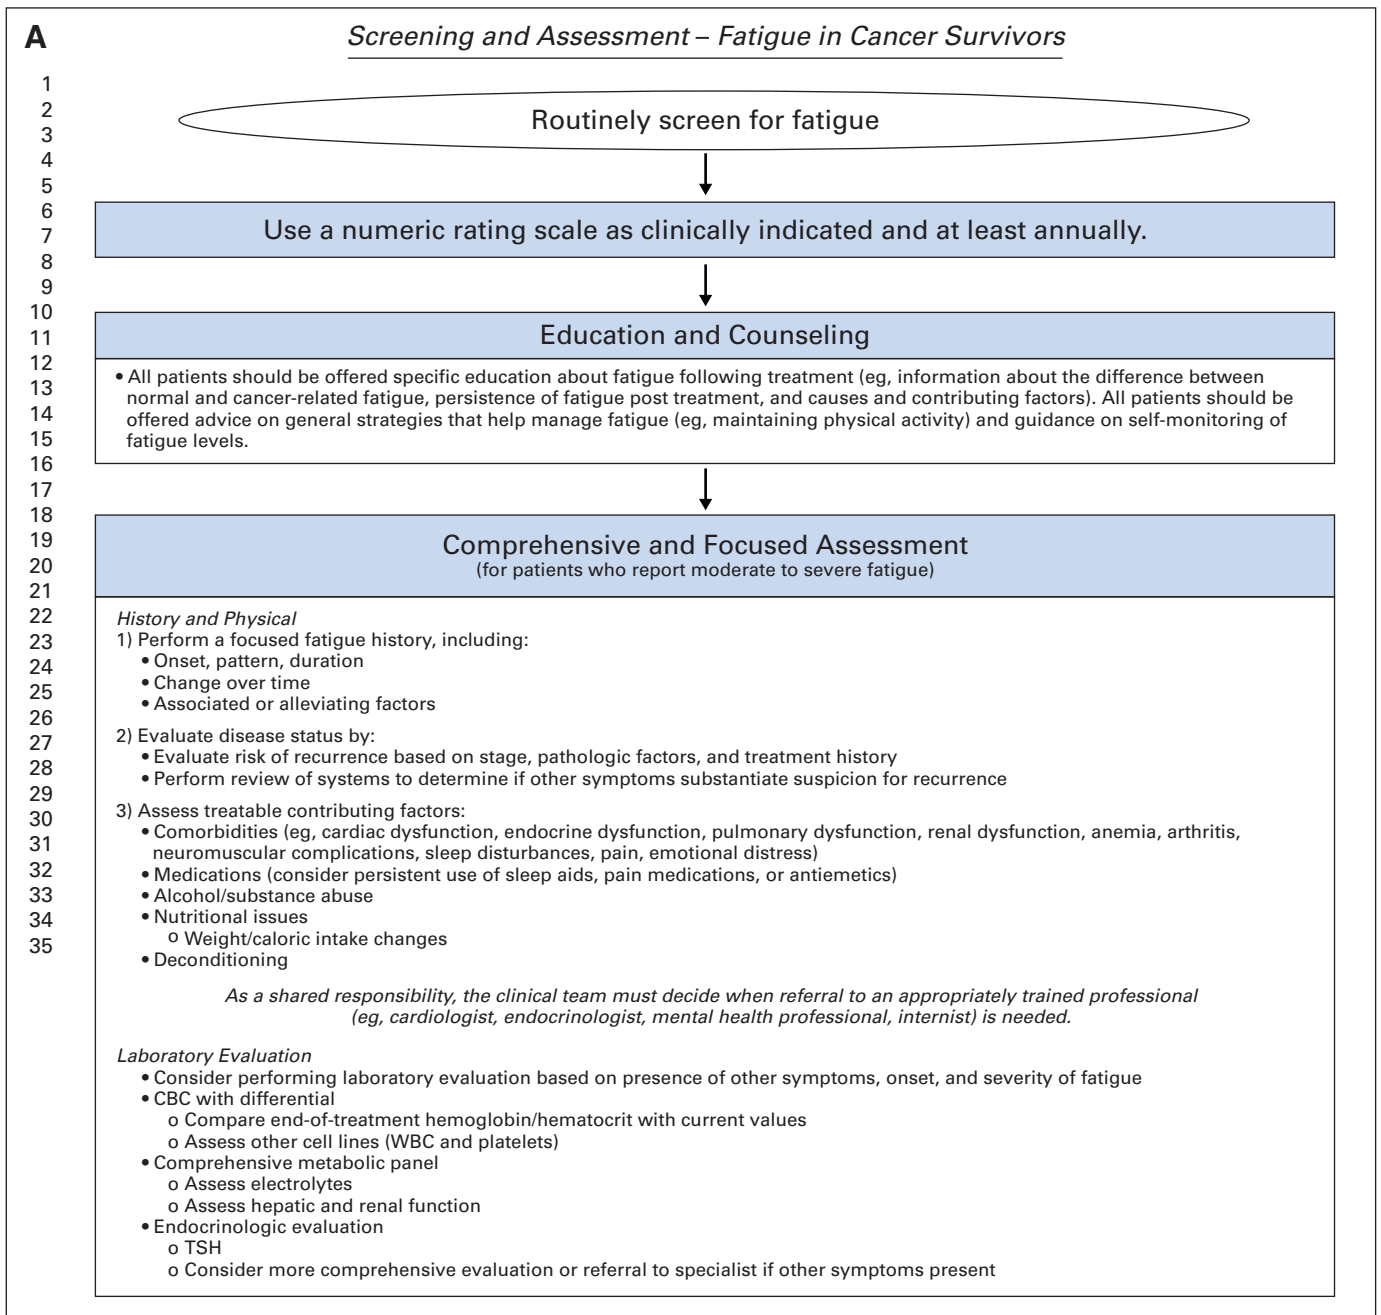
A

Screening and Assessment – Fatigue in Cancer Survivors

1
2
3
4
5
6
7
8
9
10
11
12
13
14
15
16
17
18
19
20
21
22
23
24
25
26
27
28
29
30
31
32
33
34
35

Routinely screen for fatigue

Use a numeric rating scale as clinically indicated and at least annually.

Education and Counseling

• All patients should be offered specific education about fatigue following treatment (eg, information about the difference between normal and cancer-related fatigue, persistence of fatigue post treatment, and causes and contributing factors). All patients should be offered advice on general strategies that help manage fatigue (eg, maintaining physical activity) and guidance on self-monitoring of fatigue levels.

Comprehensive and Focused Assessment
(for patients who report moderate to severe fatigue)

History and Physical
1) Perform a focused fatigue history, including:
• Onset, pattern, duration
• Change over time
• Associated or alleviating factors

2) Evaluate disease status by:
• Evaluate risk of recurrence based on stage, pathologic factors, and treatment history
• Perform review of systems to determine if other symptoms substantiate suspicion for recurrence

3) Assess treatable contributing factors:
• Comorbidities (eg, cardiac dysfunction, endocrine dysfunction, pulmonary dysfunction, renal dysfunction, anemia, arthritis, neuromuscular complications, sleep disturbances, pain, emotional distress)
• Medications (consider persistent use of sleep aids, pain medications, or antiemetics)
• Alcohol/substance abuse
• Nutritional issues
o Weight/caloric intake changes
• Deconditioning

As a shared responsibility, the clinical team must decide when referral to an appropriately trained professional (eg, cardiologist, endocrinologist, mental health professional, internist) is needed.

Laboratory Evaluation
• Consider performing laboratory evaluation based on presence of other symptoms, onset, and severity of fatigue
• CBC with differential
o Compare end-of-treatment hemoglobin/hematocrit with current values
o Assess other cell lines (WBC and platelets)
• Comprehensive metabolic panel
o Assess electrolytes
o Assess hepatic and renal function
• Endocrinologic evaluation
o TSH
o Consider more comprehensive evaluation or referral to specialist if other symptoms present